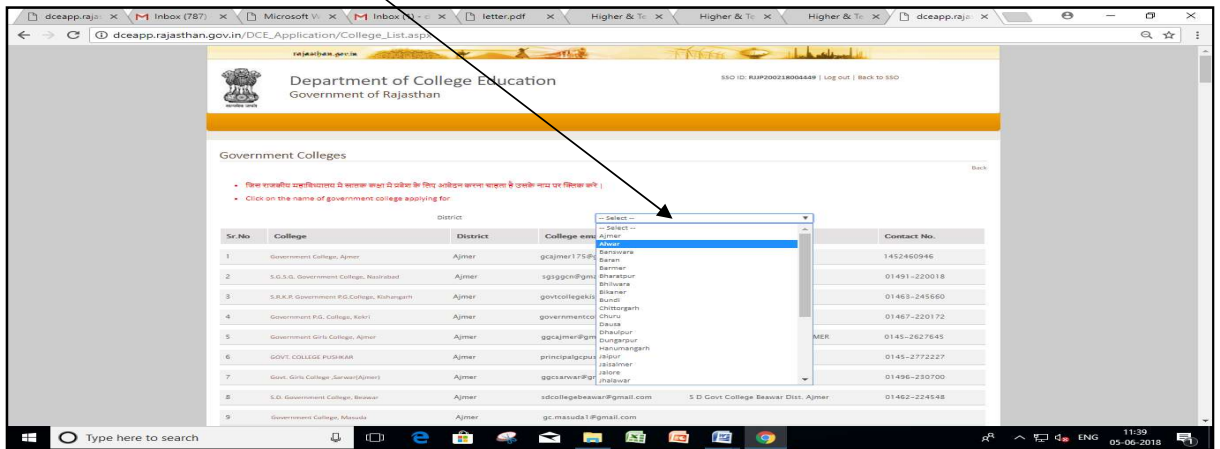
dceapp.rajas × Inbox (787) × Microsoft W × Inbox (1) × letter.pdf × Higher & Te × Higher & Te × Higher & Te × dceapp.raja ×

dceapp.rajasthan.gov.in/DCE_Application/College_List.aspx

rajasthan.gov.in

Department of College Education
Government of Rajasthan

SSO ID: RJJP200218004449 | Log out | Back to SSO

Government Colleges

Back

• जिस राजकीय महाविद्यालय में स्नातक कक्षा में प्रवेश के लिए आवेदन करना चाहता है उसके नाम पर क्लिक करें।
• Click on the name of government college applying for

District -- Select --

-- Select --
Ajmer
Alwar
Banswara
Baran
Barmer
Bharatpur
Bhilwara
Bikaner
Bundi
Chittorgarh
Churu
Dausa
Dhaulpur
Dungarpur
Hanumangarh
Jaipur
Jaisalmer
Jalore
Jhalawar

| Sr.No | College | District | College em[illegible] | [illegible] | Contact No. |
|---|---|---|---|---|---|
| 1 | Government College, Ajmer | Ajmer | gcajmer175@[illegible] | | 1452460946 |
| 2 | S.G.S.G. Government College, Nasirabad | Ajmer | sgsggcn@gm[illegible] | | 01491-220018 |
| 3 | S.R.K.P. Government P.G.College, Kishangarh | Ajmer | govtcollegeki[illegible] | | 01463-245660 |
| 4 | Government P.G. College, Kekri | Ajmer | governmentco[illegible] | | 01467-220172 |
| 5 | Government Girls College, Ajmer | Ajmer | ggcajmer@gm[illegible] | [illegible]MER | 0145-2627645 |
| 6 | GOVT. COLLEGE PUSHKAR | Ajmer | principalgcpus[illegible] | | 0145-2772227 |
| 7 | Govt. Girls College ,Sarwar(Ajmer) | Ajmer | ggcsarwar@g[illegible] | | 01496-230700 |
| 8 | S.D. Government College, Beawar | Ajmer | sdcollegebeawar@gmail.com | S D Govt College Beawar Dist. Ajmer | 01462-224548 |
| 9 | Government College, Masuda | Ajmer | gc.masuda1@gmail.com | | |

Type here to search

ENG 11:39 05-06-2018